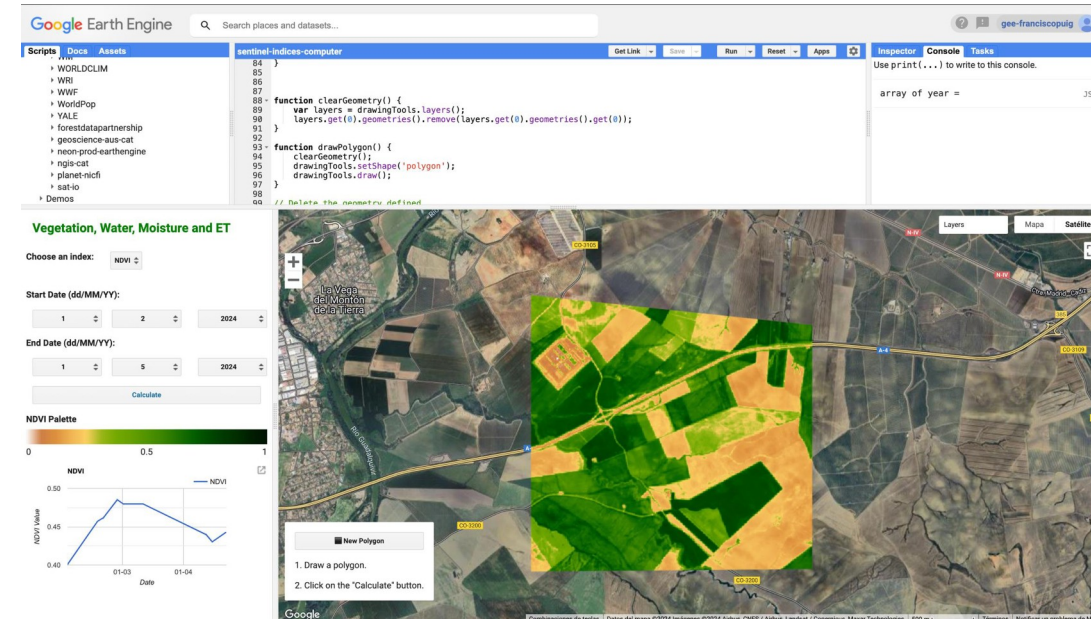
Google Earth Engine
Search places and datasets...
gee-franciscopuig

Scripts Docs Assets
WORLDCLIM
WRI
WWF
WorldPop
YALE
forestdatapartnership
geoscience-aus-cat
neon-prod-earthengine
ngis-cat
planet-nicfi
sat-io
Demos

sentinel-indices-computer
Get Link Save Run Reset Apps

84 }
85
86
87
88 function clearGeometry() {
89 var layers = drawingTools.layers();
90 layers.get(0).geometries().remove(layers.get(0).geometries().get(0));
91 }
92
93 function drawPolygon() {
94 clearGeometry();
95 drawingTools.setShape('polygon');
96 drawingTools.draw();
97 }
98
99 // Delete the geometry defined

Inspector Console Tasks
Use print(...) to write to this console.
array of year =

Vegetation, Water, Moisture and ET
Choose an index: NDVI
Start Date (dd/MM/YY):
1 2 2024
End Date (dd/MM/YY):
1 5 2024
Calculate
NDVI Palette
0 0.5 1
NDVI
NDVI
0.50
0.45
0.40
NDVI Value
01-03 01-04
Date

Layers Mapa Satélite
CO-3105
N-IV
N-IV
La Vega del Monton de la Tierra
A-4
CO-3109
CO-3200
CO-3200
New Polygon
1. Draw a polygon.
2. Click on the "Calculate" button.
Google